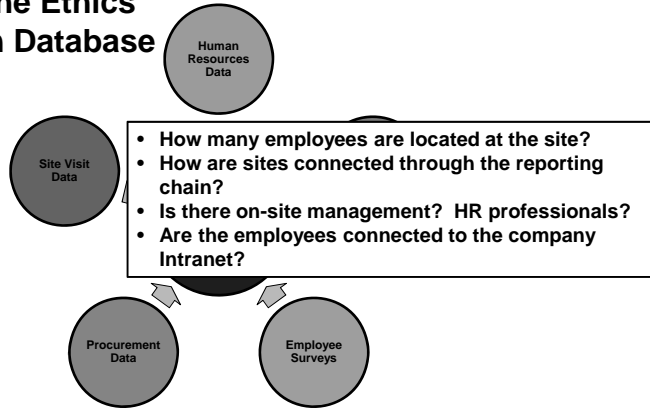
he Ethics
n Database

Human Resources Data

Site Visit Data

- How many employees are located at the site?
- How are sites connected through the reporting chain?
- Is there on-site management? HR professionals?
- Are the employees connected to the company Intranet?

Procurement Data

Employee Surveys